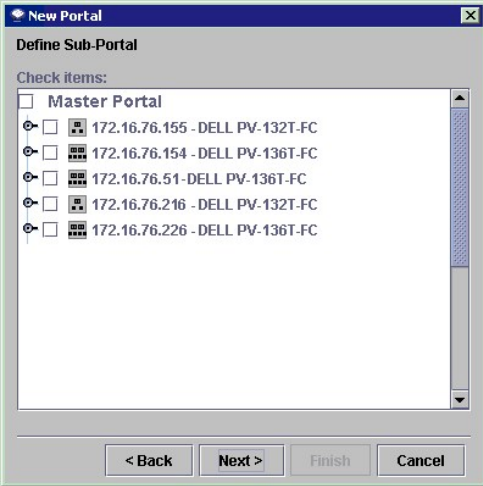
New Portal

Define Sub-Portal

Check items:

Master Portal

172.16.76.155 - DELL PV-132T-FC

172.16.76.154 - DELL PV-136T-FC

172.16.76.51 - DELL PV-136T-FC

172.16.76.216 - DELL PV-132T-FC

172.16.76.226 - DELL PV-136T-FC

< Back

Next >

Finish

Cancel